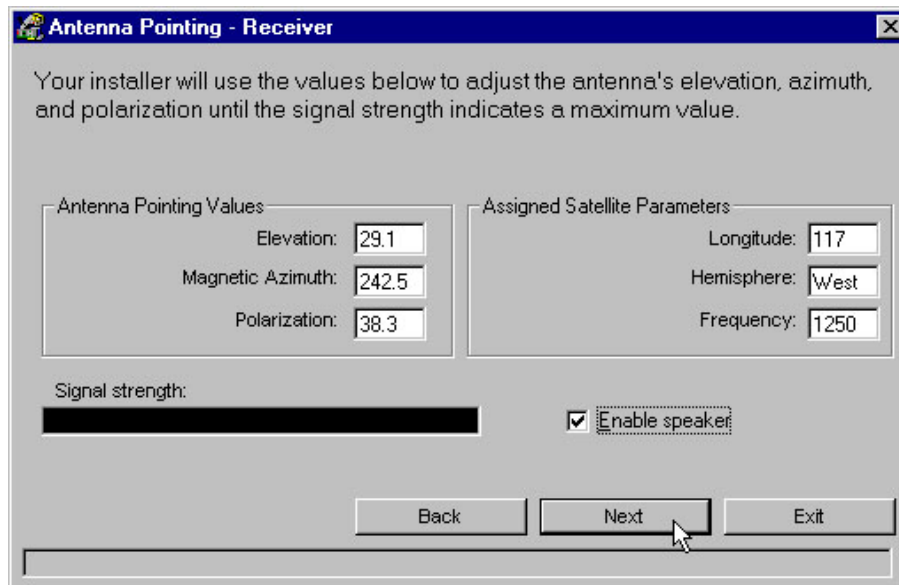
Antenna Pointing - Receiver

Your installer will use the values below to adjust the antenna's elevation, azimuth, and polarization until the signal strength indicates a maximum value.

Antenna Pointing Values
Elevation: 29.1
Magnetic Azimuth: 242.5
Polarization: 38.3

Assigned Satellite Parameters
Longitude: 117
Hemisphere: West
Frequency: 1250

Signal strength:

Enable speaker

Back
Next
Exit